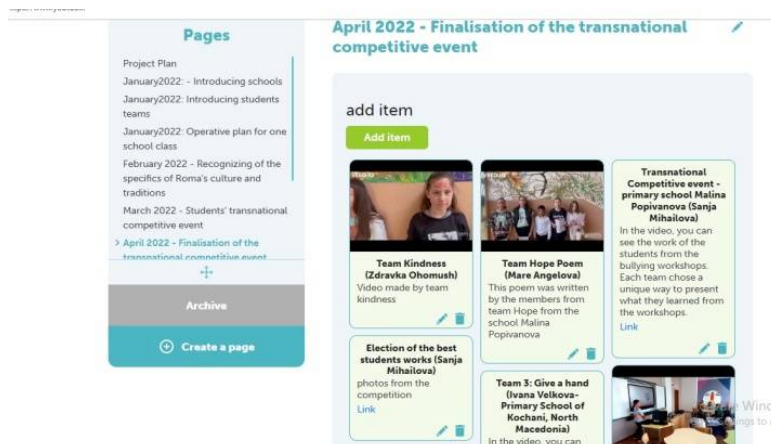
Pages

Project Plan

January2022: - Introducing schools

January2022: Introducing students teams

January2022: Operative plan for one school class

February 2022 - Recognizing of the specifics of Roma's culture and traditions

March 2022 - Students' transnational competitive event

> April 2022 - Finalisation of the transnational competitive event

Archive

Create a page

April 2022 - Finalisation of the transnational competitive event

add item

Add item

Team Kindness (Zdravka Ohomush)
Video made by team kindness

Team Hope Poem (Mare Angelova)
This poem was written by the members from team Hope from the school Malina Popivanova

Transnational Competitive event - primary school Malina Popivanova (Sanja Mihailova)
In the video, you can see the work of the students from the bullying workshops. Each team chose a unique way to present what they learned from the workshops.
Link

Election of the best students works (Sanja Mihailova)
photos from the competition
Link

Team 3: Give a hand (Ivana Velkova-Primary School of Kochani, North Macedonia)
In the video, you can

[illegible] Wind
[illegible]ngs to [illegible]